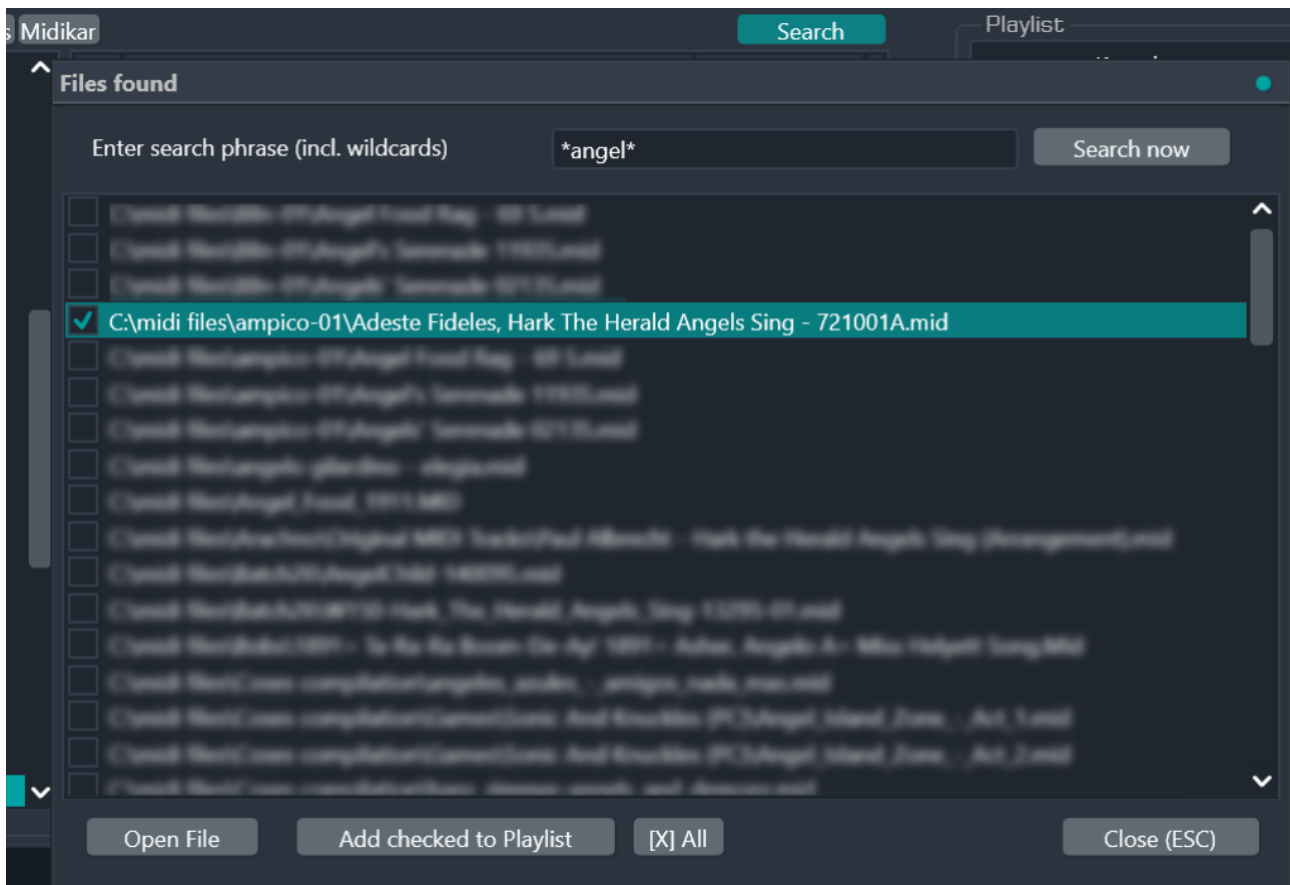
s Midikar

Search

Playlist

Files found

Enter search phrase (incl. wildcards)

*angel*

Search now

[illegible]
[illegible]
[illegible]
C:\midi files\ampico-01\Adeste Fideles, Hark The Herald Angels Sing - 721001A.mid
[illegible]
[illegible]
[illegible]
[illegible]
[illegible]
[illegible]
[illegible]
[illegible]
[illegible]
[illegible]
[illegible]
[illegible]
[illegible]

Open File

Add checked to Playlist

[X] All

Close (ESC)